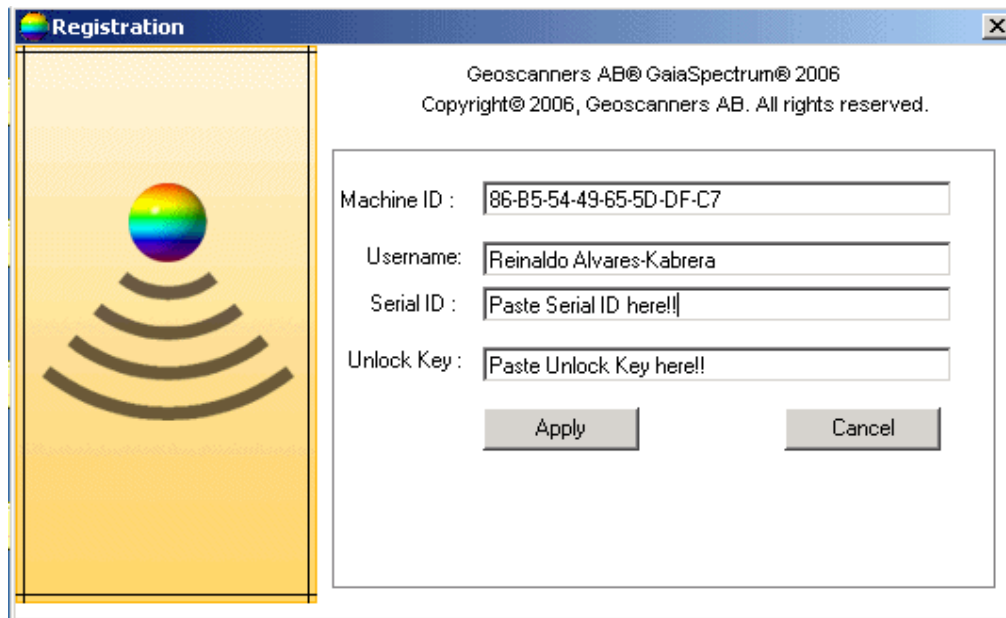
Registration

Geoscanners AB® GaiaSpectrum® 2006
Copyright® 2006, Geoscanners AB. All rights reserved.

Machine ID : 86-B5-54-49-65-5D-DF-C7

Username: Reinaldo Alvares-Kabrera

Serial ID : Paste Serial ID here!!

Unlock Key : Paste Unlock Key here!!

Apply

Cancel